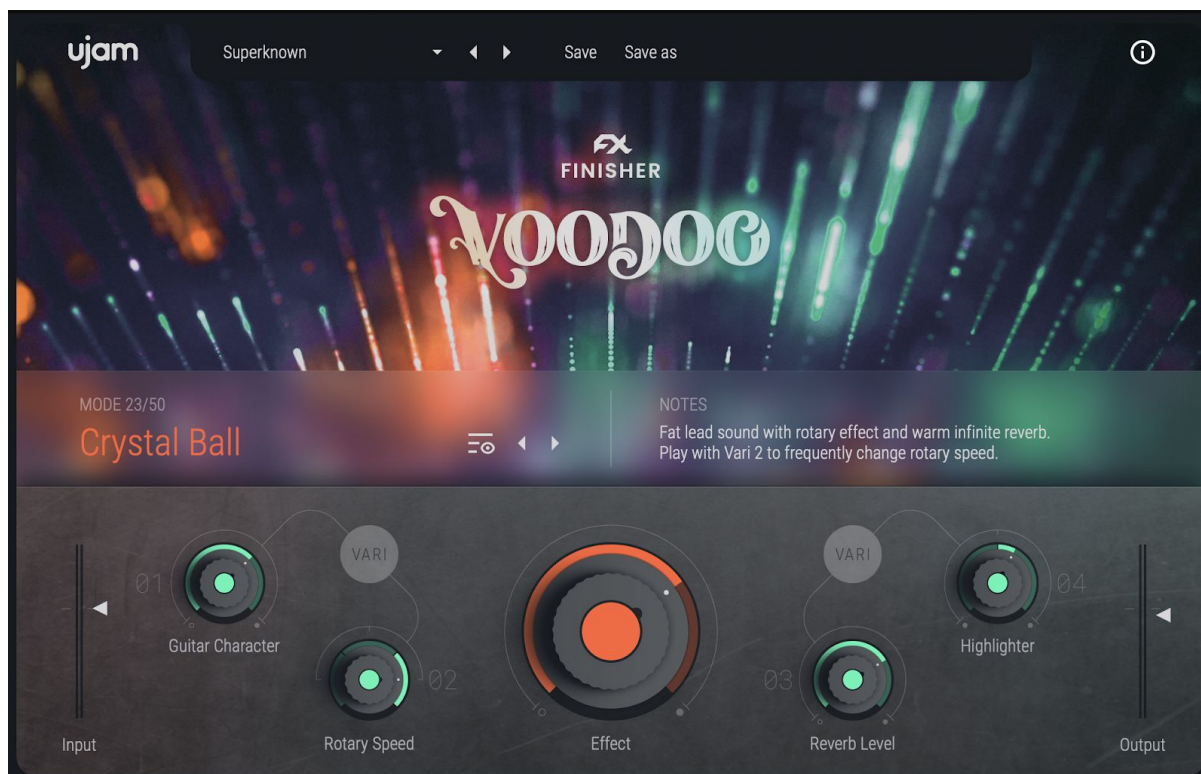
ujam Superknown Save Save as

FX
FINISHER
VOODOO

MODE 23/50
Crystal Ball

NOTES
Fat lead sound with rotary effect and warm infinite reverb.
Play with Vari 2 to frequently change rotary speed.

VARI
01
Guitar Character
02
Rotary Speed
Effect
VARI
03
Reverb Level
04
Highlighter
Input
Output